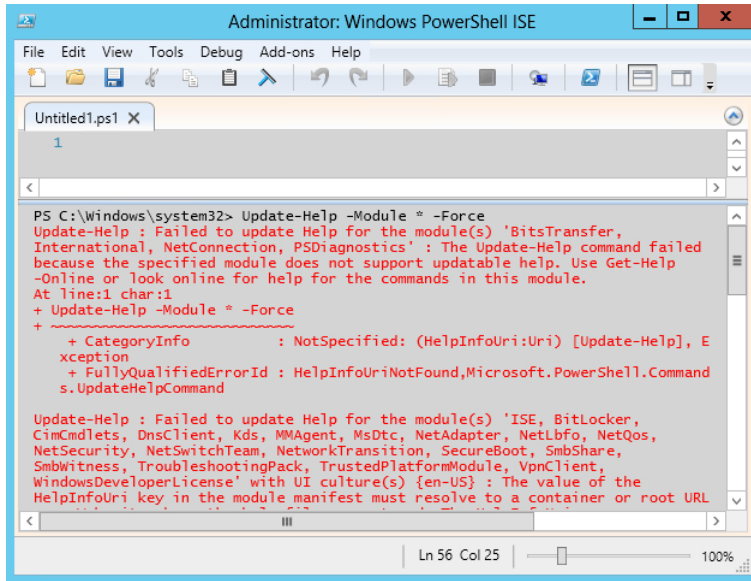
Administrator: Windows PowerShell ISE

File Edit View Tools Debug Add-ons Help

Untitled1.ps1 ×

1

PS C:\Windows\system32> Update-Help -Module * -Force
Update-Help : Failed to update Help for the module(s) 'BitsTransfer, International, NetConnection, PSDiagnostics' : The Update-Help command failed because the specified module does not support updatable help. Use Get-Help -Online or look online for help for the commands in this module.
At line:1 char:1
+ Update-Help -Module * -Force
+ ~~~~~~~~~~~~~~~~~~~~~~~~~~~~
    + CategoryInfo          : NotSpecified: (HelpInfoUri:Uri) [Update-Help], Exception
    + FullyQualifiedErrorId : HelpInfoUriNotFound,Microsoft.PowerShell.Commands.UpdateHelpCommand

Update-Help : Failed to update Help for the module(s) 'ISE, BitLocker, CimCmdlets, DnsClient, Kds, MMAgent, MsDtc, NetAdapter, NetLbfo, NetQos, NetSecurity, NetSwitchTeam, NetworkTransition, SecureBoot, SmbShare, SmbWitness, TroubleshootingPack, TrustedPlatformModule, VpnClient, WindowsDeveloperLicense' with UI culture(s) {en-US} : The value of the HelpInfoUri key in the module manifest must resolve to a container or root URL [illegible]

Ln 56 Col 25 100%